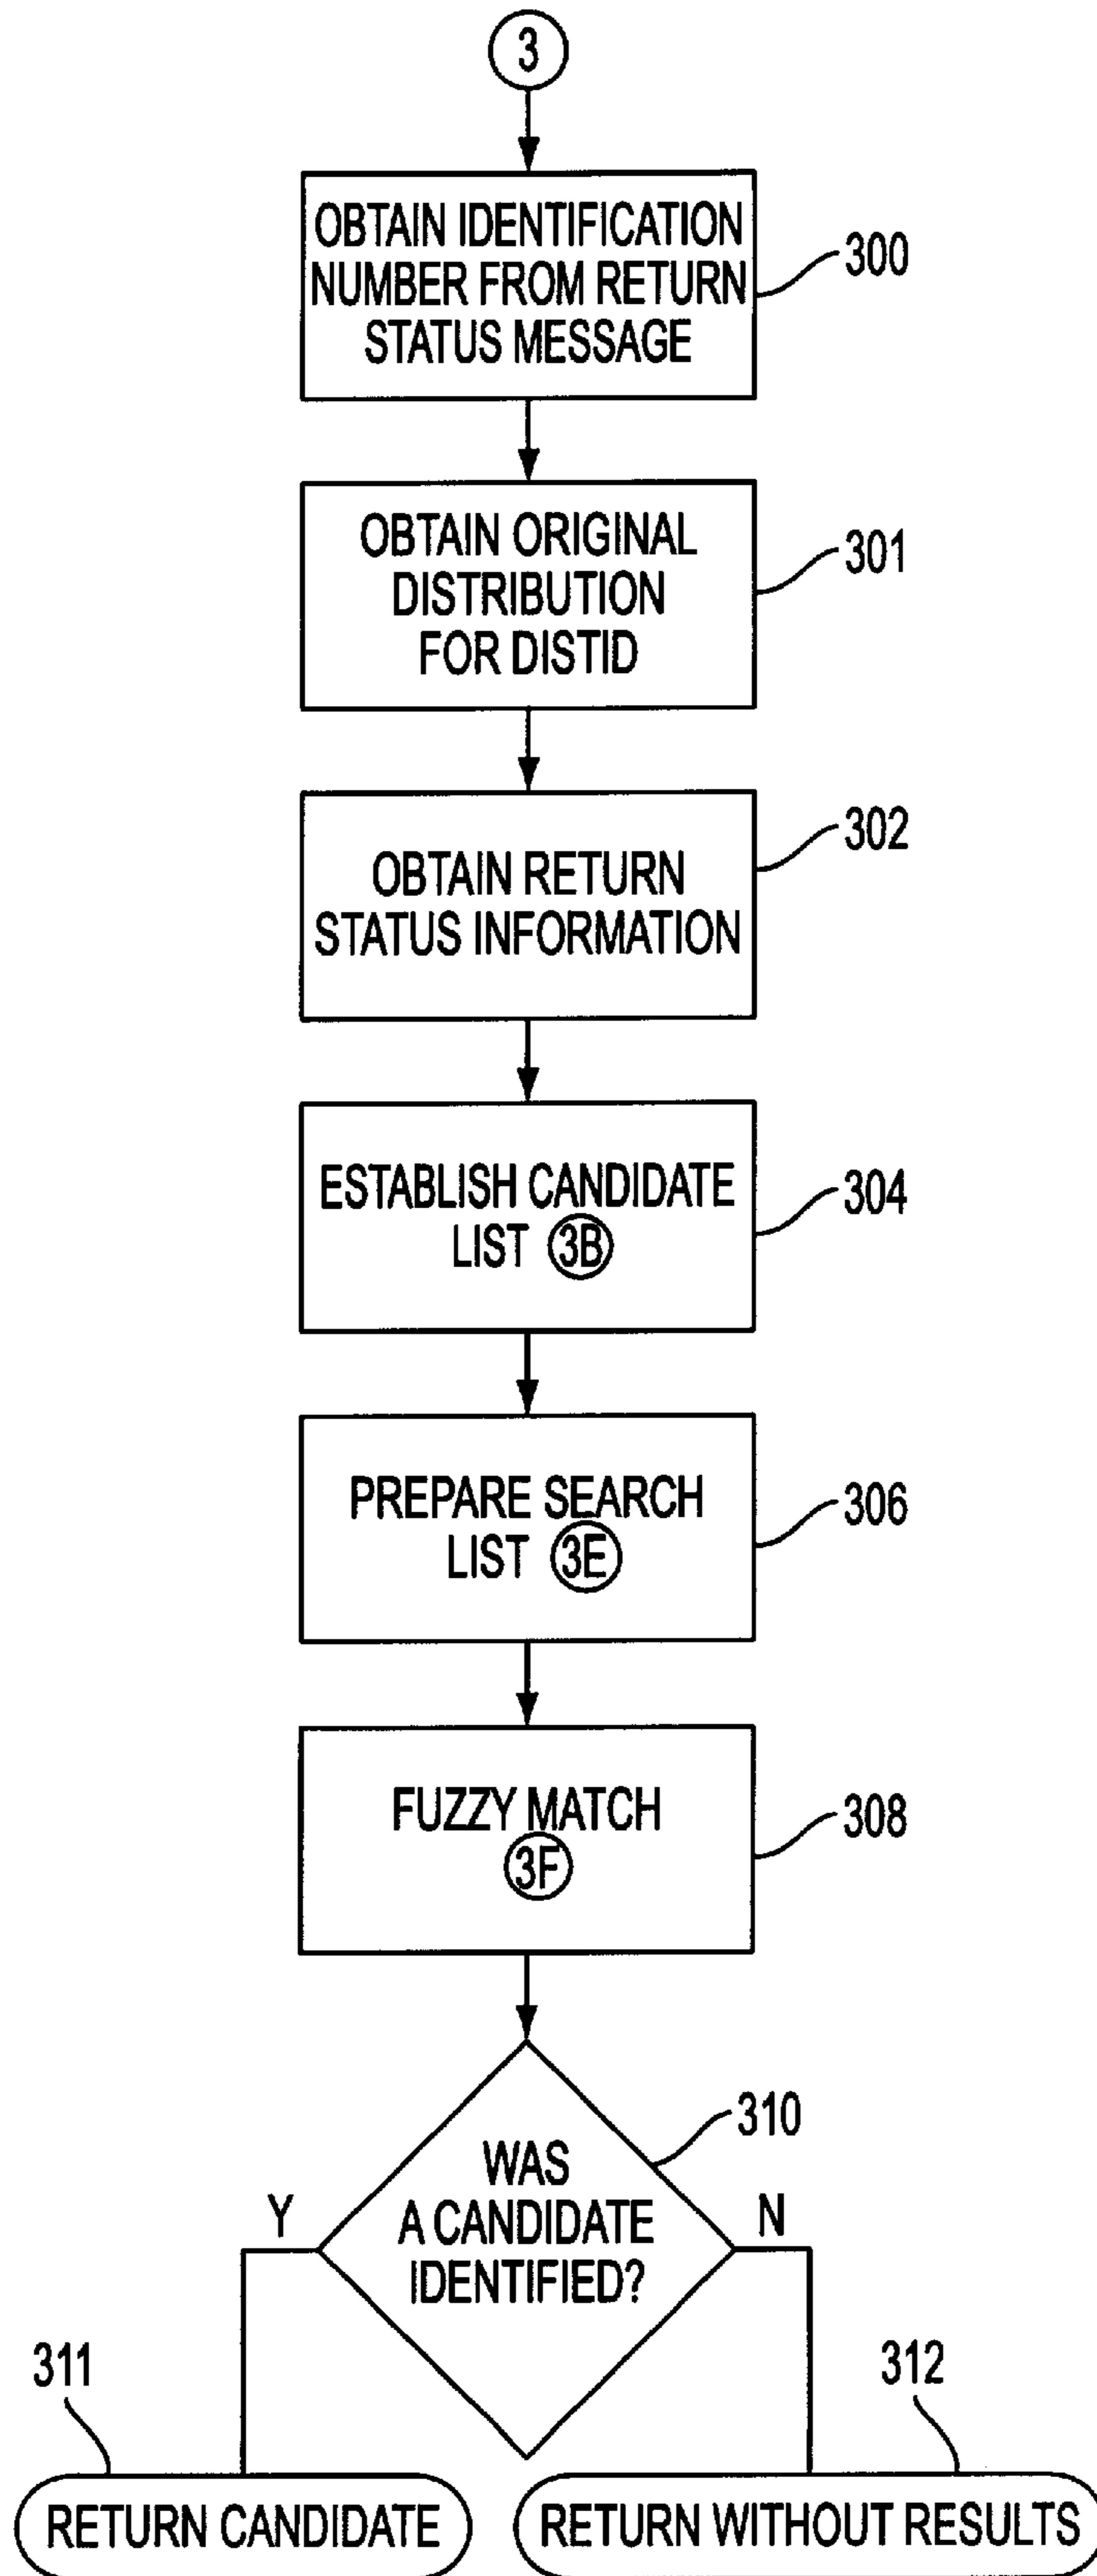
3

OBTAIN IDENTIFICATION NUMBER FROM RETURN STATUS MESSAGE

300

OBTAIN ORIGINAL DISTRIBUTION FOR DISTID

301

OBTAIN RETURN STATUS INFORMATION

302

ESTABLISH CANDIDATE LIST 3B

304

PREPARE SEARCH LIST 3E

306

FUZZY MATCH 3F

308

WAS A CANDIDATE IDENTIFIED?

310

Y

N

311

312

RETURN CANDIDATE

RETURN WITHOUT RESULTS